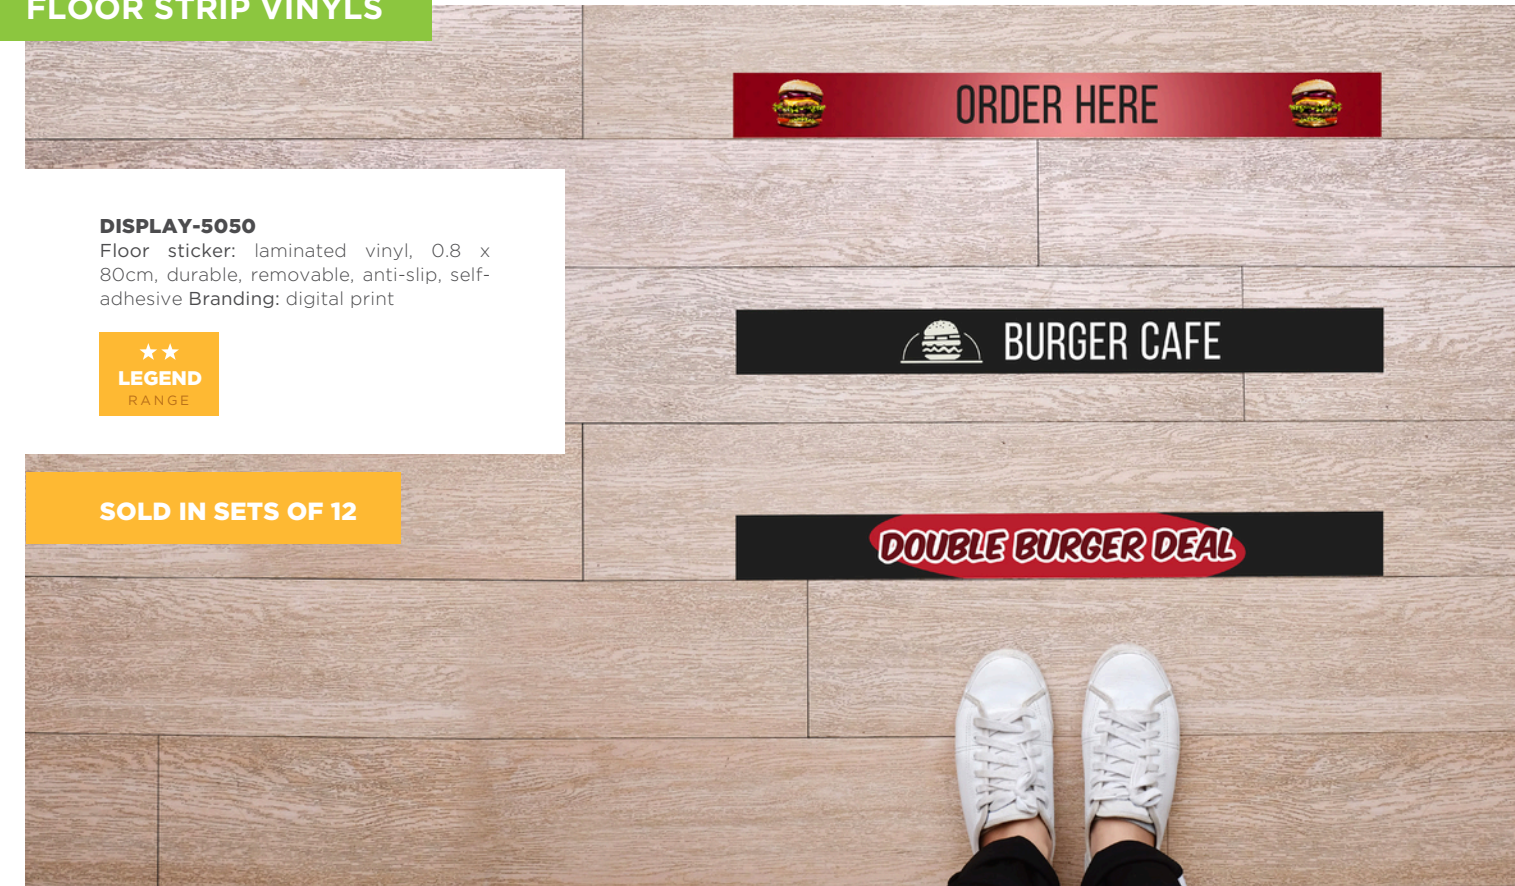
FLOOR STRIP VINYLS

ORDER HERE

DISPLAY-5050
Floor sticker: laminated vinyl, 0.8 x 80cm, durable, removable, anti-slip, self-adhesive Branding: digital print

★★
LEGEND
RANGE

BURGER CAFE

SOLD IN SETS OF 12

DOUBLE BURGER DEAL